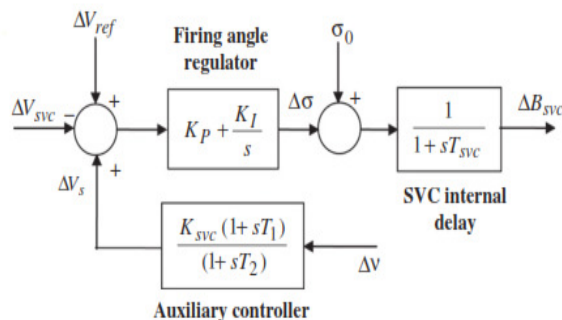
$\Delta V_{ref}$

Firing angle regulator

$\sigma_0$

$\Delta V_{svc}$ − + $K_P + \frac{K_I}{s}$ $\Delta\sigma$ + $\frac{1}{1+sT_{svc}}$ $\Delta B_{svc}$

$\Delta V_s$ +

SVC internal delay

$\frac{K_{svc}(1+sT_1)}{(1+sT_2)}$ $\Delta v$

Auxiliary controller